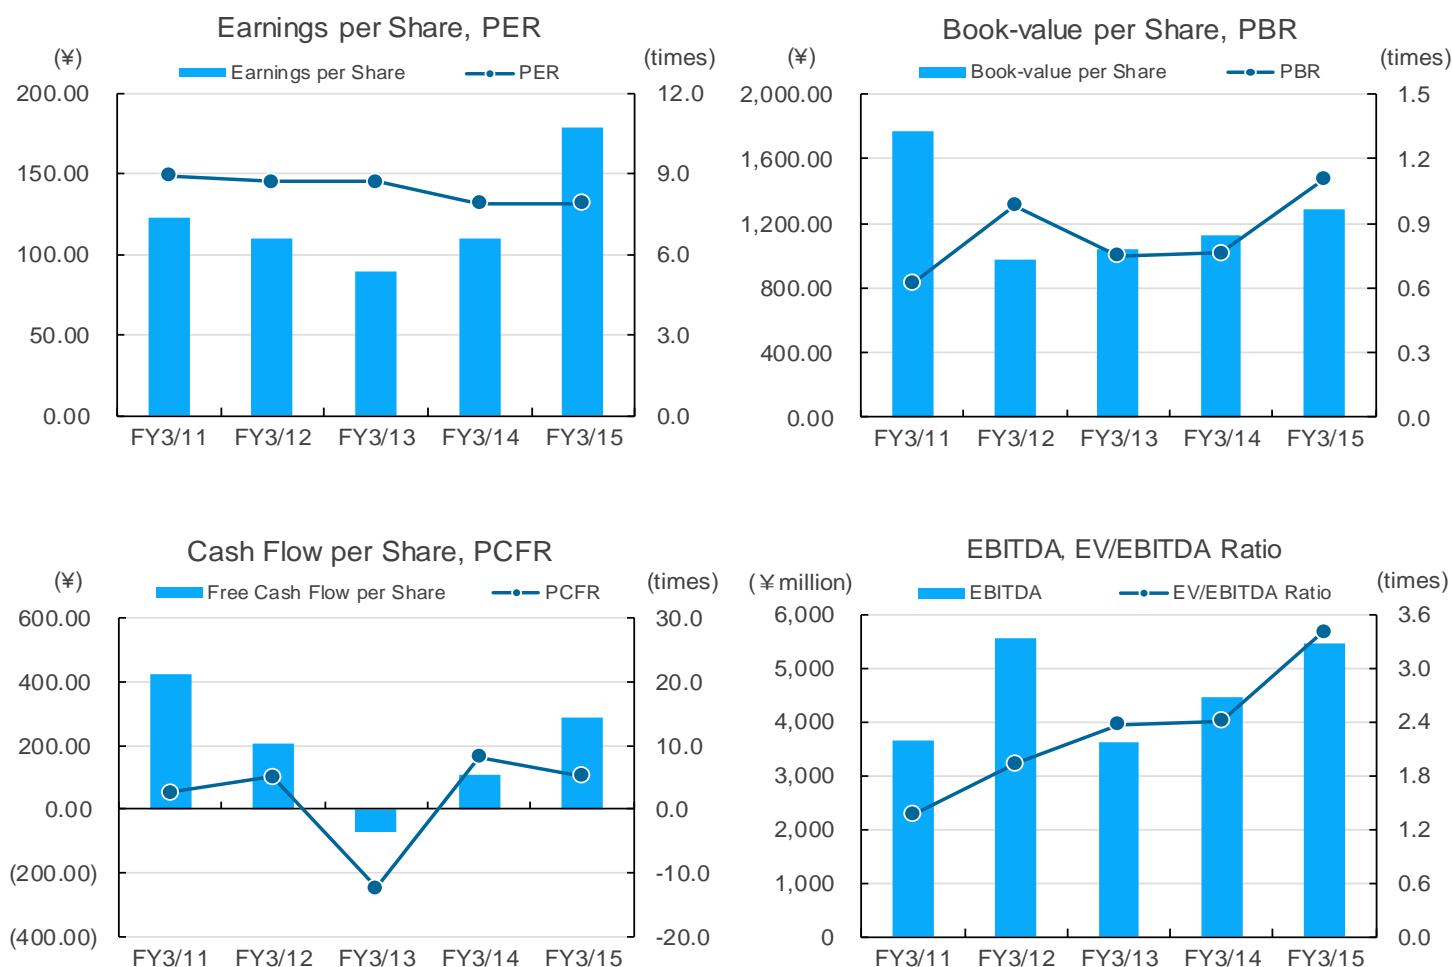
Earnings per Share, PER

(¥)
(times)
Earnings per Share
PER

200.00
150.00
100.00
50.00
0.00

12.0
9.0
6.0
3.0
0.0

FY3/11 FY3/12 FY3/13 FY3/14 FY3/15

Book-value per Share, PBR

(¥)
(times)
Book-value per Share
PBR

2,000.00
1,600.00
1,200.00
800.00
400.00
0.00

1.5
1.2
0.9
0.6
0.3
0.0

FY3/11 FY3/12 FY3/13 FY3/14 FY3/15

Cash Flow per Share, PCFR

(¥)
(times)
Free Cash Flow per Share
PCFR

600.00
400.00
200.00
00.00
(200.00)
(400.00)

30.0
20.0
10.0
0.0
-10.0
-20.0

FY3/11 FY3/12 FY3/13 FY3/14 FY3/15

EBITDA, EV/EBITDA Ratio

(¥million)
(times)
EBITDA
EV/EBITDA Ratio

6,000
5,000
4,000
3,000
2,000
1,000
0

3.6
3.0
2.4
1.8
1.2
0.6
0.0

FY3/11 FY3/12 FY3/13 FY3/14 FY3/15